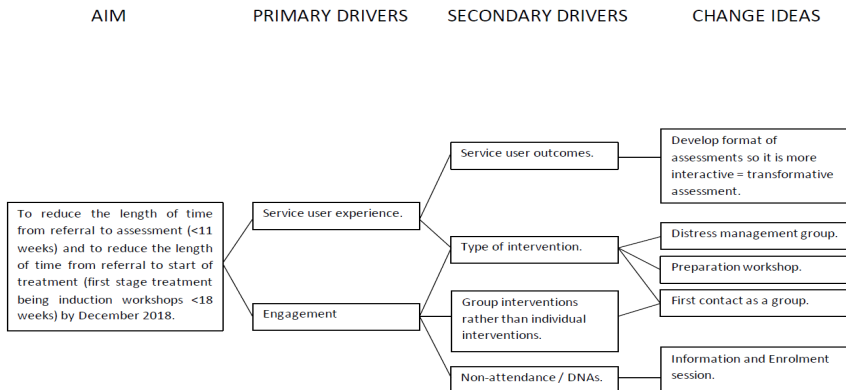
AIM

PRIMARY DRIVERS

SECONDARY DRIVERS

CHANGE IDEAS

To reduce the length of time from referral to assessment (<11 weeks) and to reduce the length of time from referral to start of treatment (first stage treatment being induction workshops <18 weeks) by December 2018.

Service user experience.

Engagement

Service user outcomes.

Type of intervention.

Group interventions rather than individual interventions.

Non-attendance / DNAs.

Develop format of assessments so it is more interactive = transformative assessment.

Distress management group.

Preparation workshop.

First contact as a group.

Information and Enrolment session.